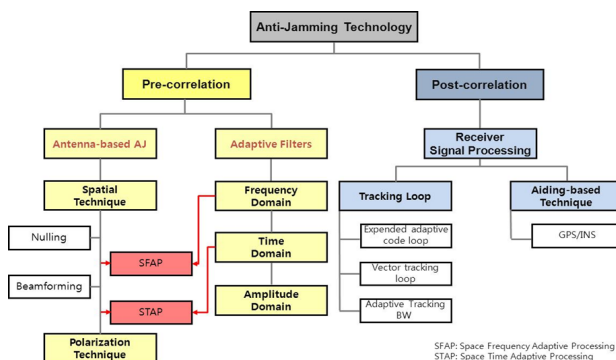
Anti-Jamming Technology

Pre-correlation

Post-correlation

Antenna-based AJ

Adaptive Filters

Receiver Signal Processing

Spatial Technique

Frequency Domain

Tracking Loop

Aiding-based Technique

Nulling

SFAP

Time Domain

Expended adaptive code loop

GPS/INS

Beamforming

Amplitude Domain

Vector tracking loop

STAP

Adaptive Tracking BW

Polarization Technique

SFAP: Space Frequency Adaptive Processing
STAP: Space Time Adaptive Processing